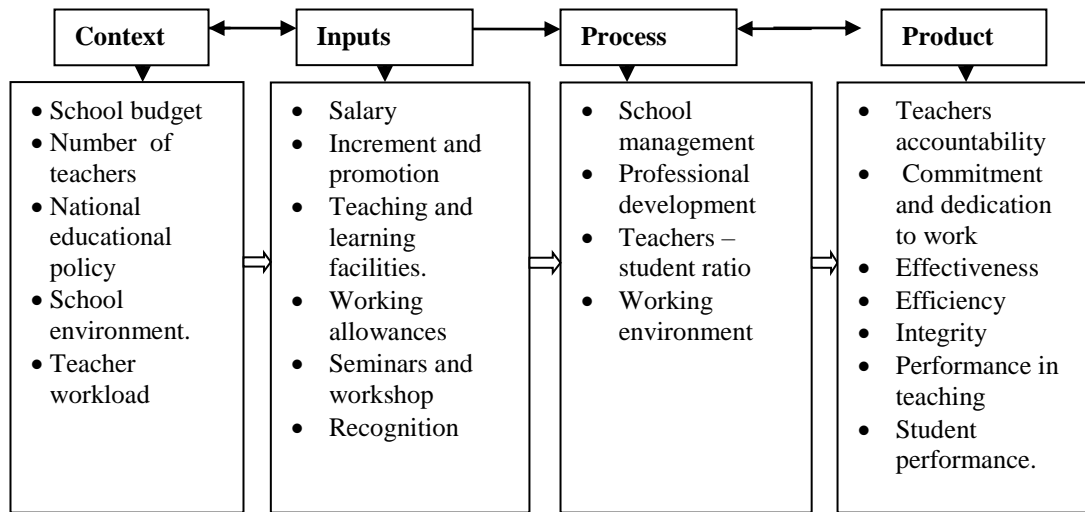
Context

Inputs

Process

Product

- School budget
- Number of teachers
- National educational policy
- School environment.
- Teacher workload

- Salary
- Increment and promotion
- Teaching and learning facilities.
- Working allowances
- Seminars and workshop
- Recognition

- School management
- Professional development
- Teachers – student ratio
- Working environment

- Teachers accountability
- Commitment and dedication to work
- Effectiveness
- Efficiency
- Integrity
- Performance in teaching
- Student performance.